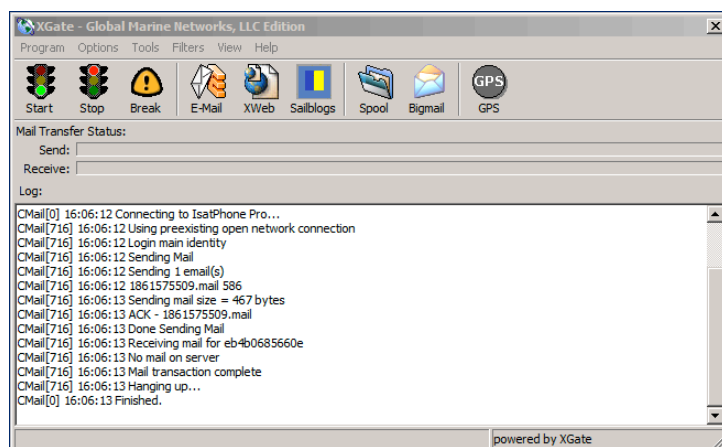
XGate - Global Marine Networks, LLC Edition

Program Options Tools Filters View Help

Start Stop Break E-Mail XWeb Sailblogs Spool Bigmail GPS

GPS

Mail Transfer Status:

Send:

Receive:

Log:

CMail[0] 16:06:12 Connecting to IsatPhone Pro...
CMail[716] 16:06:12 Using preexisting open network connection
CMail[716] 16:06:12 Login main identity
CMail[716] 16:06:12 Sending Mail
CMail[716] 16:06:12 Sending 1 email(s)
CMail[716] 16:06:12 1861575509.mail 586
CMail[716] 16:06:13 Sending mail size = 467 bytes
CMail[716] 16:06:13 ACK - 1861575509.mail
CMail[716] 16:06:13 Done Sending Mail
CMail[716] 16:06:13 Receiving mail for eb4b0685660e
CMail[716] 16:06:13 No mail on server
CMail[716] 16:06:13 Mail transaction complete
CMail[716] 16:06:13 Hanging up...
CMail[0] 16:06:13 Finished.

powered by XGate